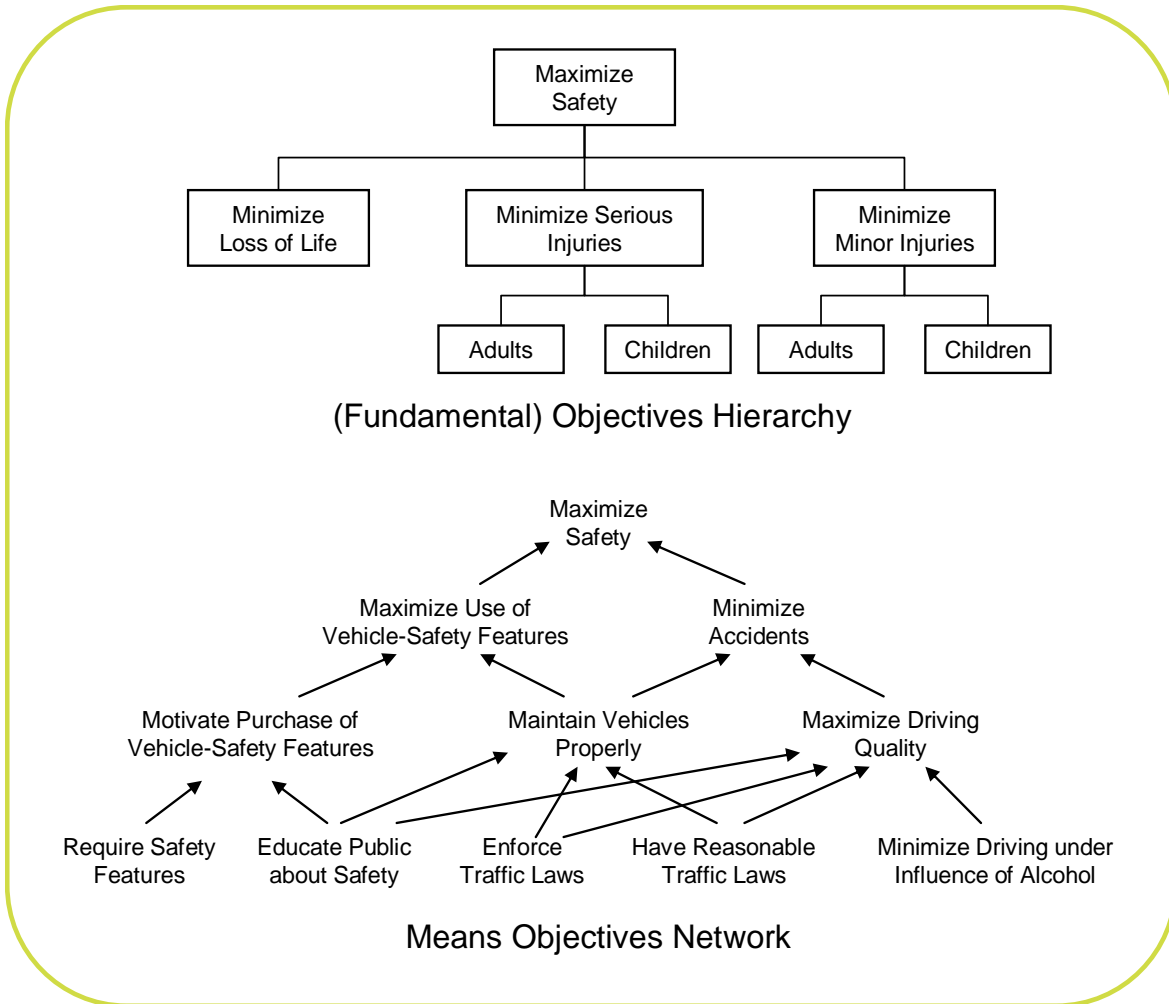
Maximize Safety

Minimize Loss of Life

Minimize Serious Injuries

Minimize Minor Injuries

Adults

Children

Adults

Children

(Fundamental) Objectives Hierarchy

Maximize Safety

Maximize Use of Vehicle-Safety Features

Minimize Accidents

Motivate Purchase of Vehicle-Safety Features

Maintain Vehicles Properly

Maximize Driving Quality

Require Safety Features

Educate Public about Safety

Enforce Traffic Laws

Have Reasonable Traffic Laws

Minimize Driving under Influence of Alcohol

Means Objectives Network